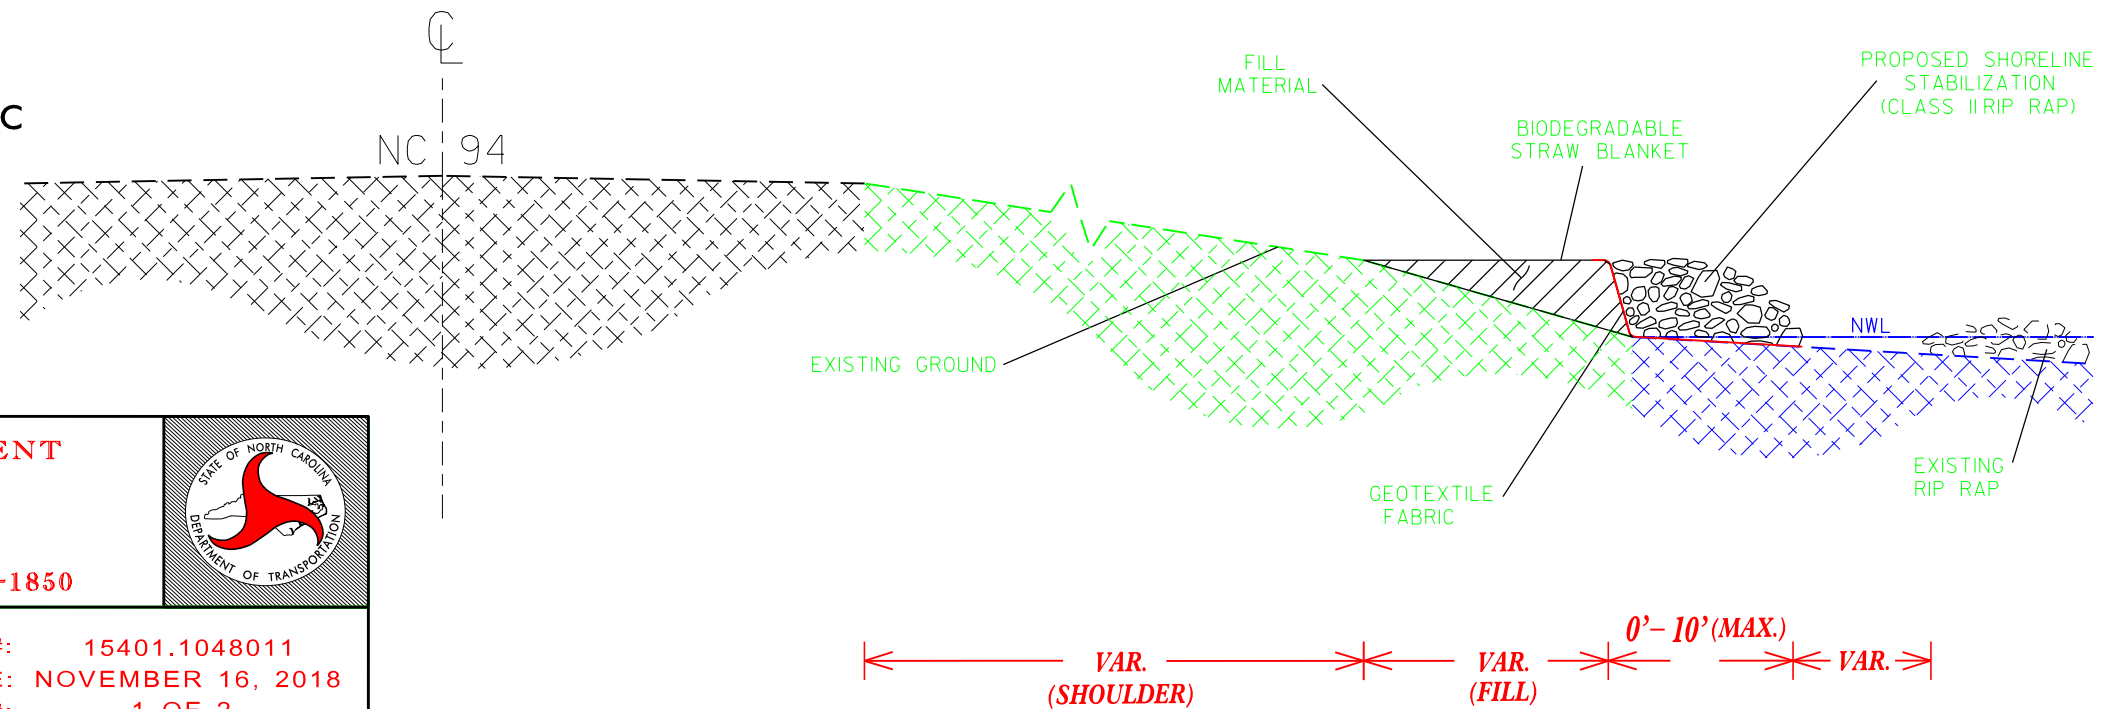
℄

C

NC 94

FILL MATERIAL

BIODEGRADABLE STRAW BLANKET

PROPOSED SHORELINE STABILIZATION (CLASS II RIP RAP)

NWL

EXISTING GROUND

GEOTEXTILE FABRIC

EXISTING RIP RAP

ENT

-1850

STATE OF NORTH CAROLINA DEPARTMENT OF TRANSPORTATION

#: 15401.1048011
E: NOVEMBER 16, 2018
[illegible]

VAR. (SHOULDER)

VAR. (FILL)

0'– 10'(MAX.)

VAR.